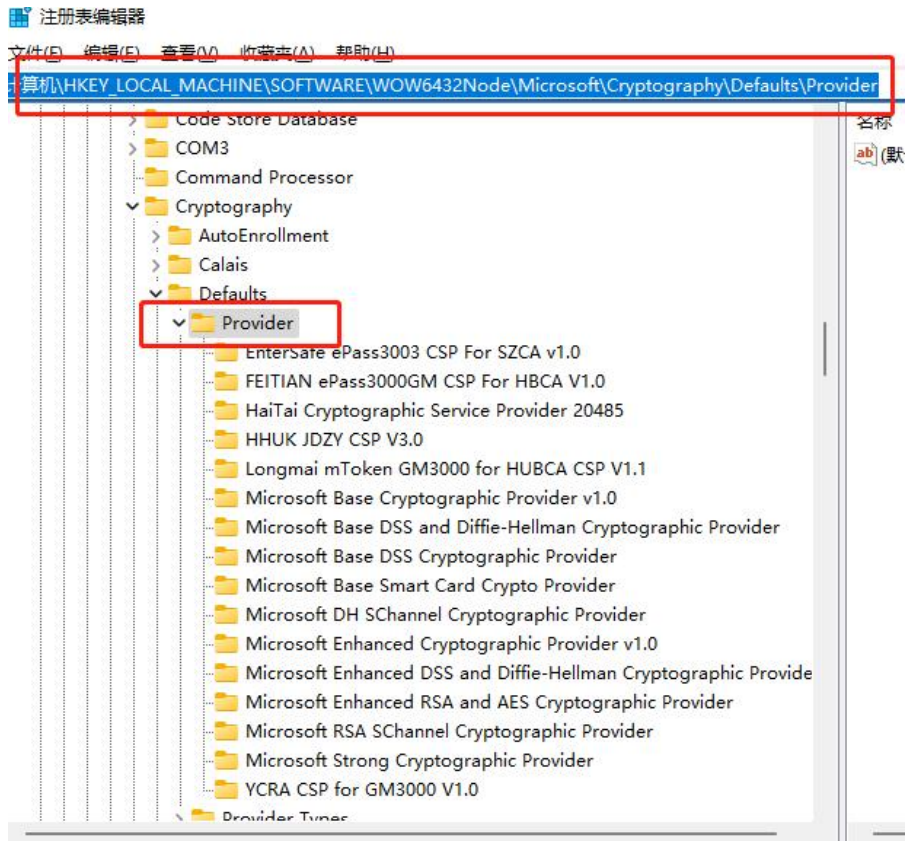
注册表编辑器

文件(F) 编辑(E) 查看(V) 收藏夹(A) 帮助(H)

算机\HKEY_LOCAL_MACHINE\SOFTWARE\WOW6432Node\Microsoft\Cryptography\Defaults\Provider

Code Store Database
COM3
Command Processor
Cryptography
AutoEnrollment
Calais
Defaults
Provider
EnterSafe ePass3003 CSP For SZCA v1.0
FEITIAN ePass3000GM CSP For HBCA V1.0
HaiTai Cryptographic Service Provider 20485
HHUK JDZY CSP V3.0
Longmai mToken GM3000 for HUBCA CSP V1.1
Microsoft Base Cryptographic Provider v1.0
Microsoft Base DSS and Diffie-Hellman Cryptographic Provider
Microsoft Base DSS Cryptographic Provider
Microsoft Base Smart Card Crypto Provider
Microsoft DH SChannel Cryptographic Provider
Microsoft Enhanced Cryptographic Provider v1.0
Microsoft Enhanced DSS and Diffie-Hellman Cryptographic Provide
Microsoft Enhanced RSA and AES Cryptographic Provider
Microsoft RSA SChannel Cryptographic Provider
Microsoft Strong Cryptographic Provider
YCRA CSP for GM3000 V1.0
Provider Types

名称
ab (默